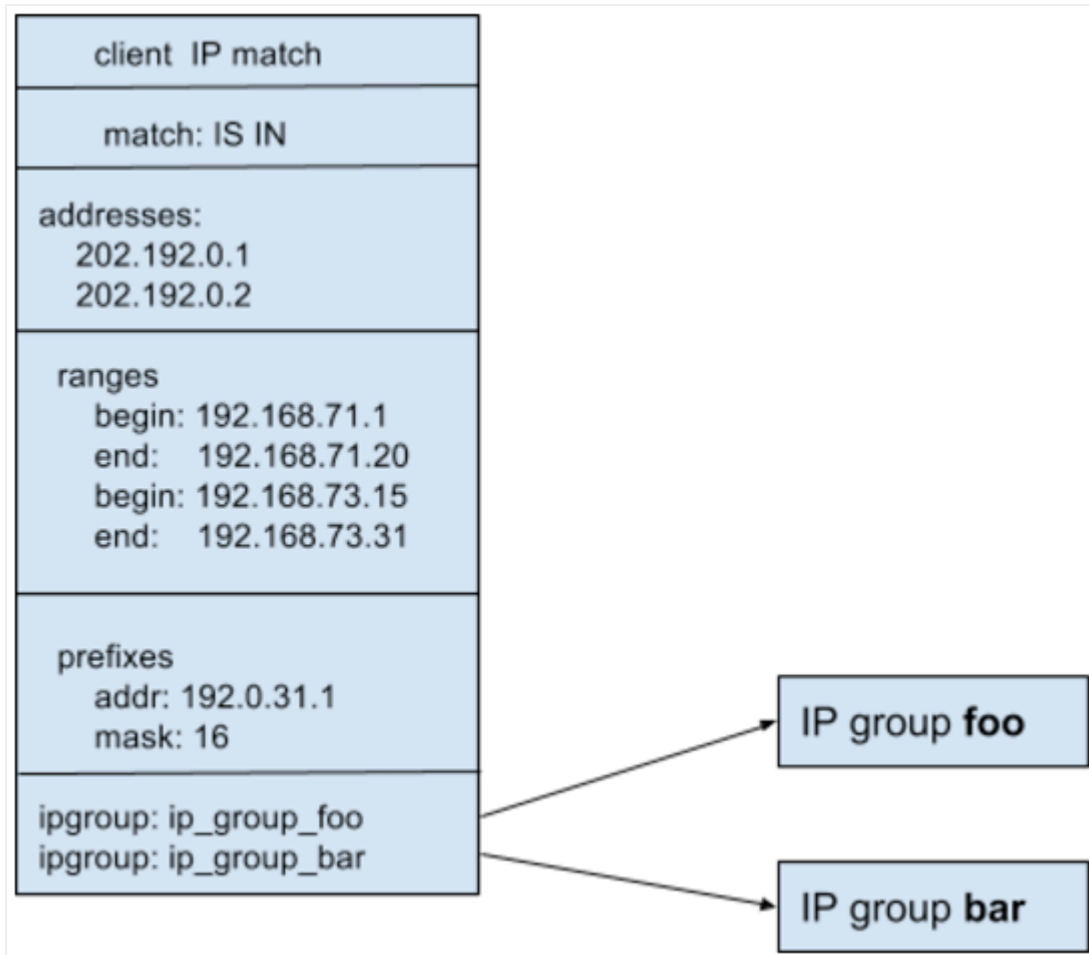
client IP match

match: IS IN

addresses:
202.192.0.1
202.192.0.2

ranges
begin: 192.168.71.1
end: 192.168.71.20
begin: 192.168.73.15
end: 192.168.73.31

prefixes
addr: 192.0.31.1
mask: 16

ipgroup: ip_group_foo
ipgroup: ip_group_bar

IP group **foo**

IP group **bar**